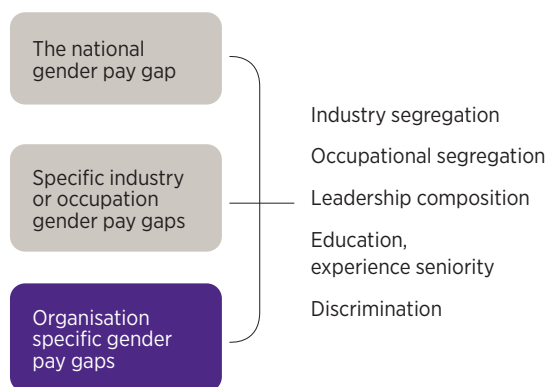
The national gender pay gap

Specific industry or occupation gender pay gaps

Organisation specific gender pay gaps

Industry segregation

Occupational segregation

Leadership composition

Education, experience seniority

Discrimination